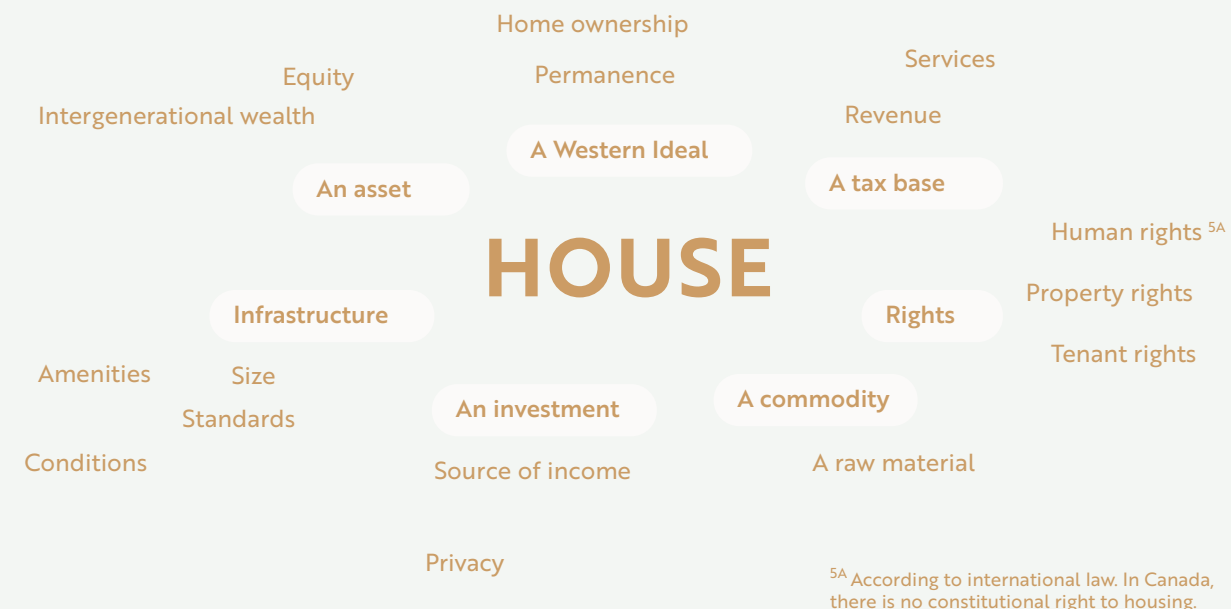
Home ownership

Permanence

Equity

Intergenerational wealth

Services

Revenue

A Western Ideal

An asset

A tax base

HOUSE

Human rights $^{5A}$

Property rights

Tenant rights

Infrastructure

Rights

Amenities

Size

Standards

Conditions

An investment

A commodity

Source of income

A raw material

Privacy

$^{5A}$ According to international law. In Canada, there is no constitutional right to housing.